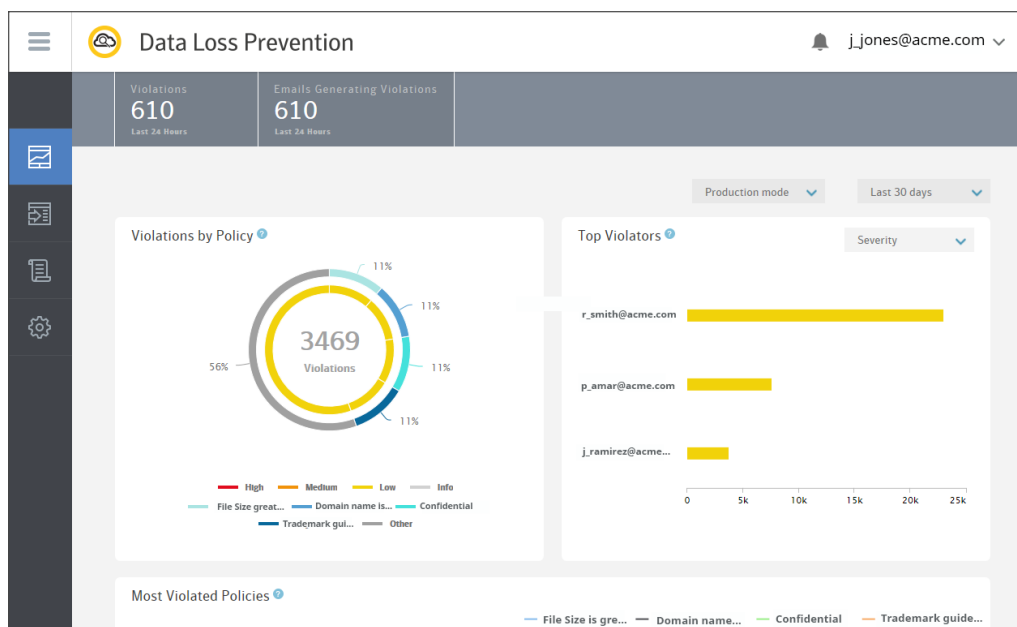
Data Loss Prevention

j_jones@acme.com

Violations
610
Last 24 Hours

Emails Generating Violations
610
Last 24 Hours

Production mode

Last 30 days

Violations by Policy

11%
11%
11%
11%
56%

3469
Violations

High
Medium
Low
Info
File Size great...
Domain name is...
Confidential
Trademark gui...
Other

Top Violators

Severity

r_smith@acme.com
p_amar@acme.com
j_ramirez@acme...

0
5k
10k
15k
20k
25k

Most Violated Policies

File Size is gre...
Domain name...
Confidential
Trademark guide...